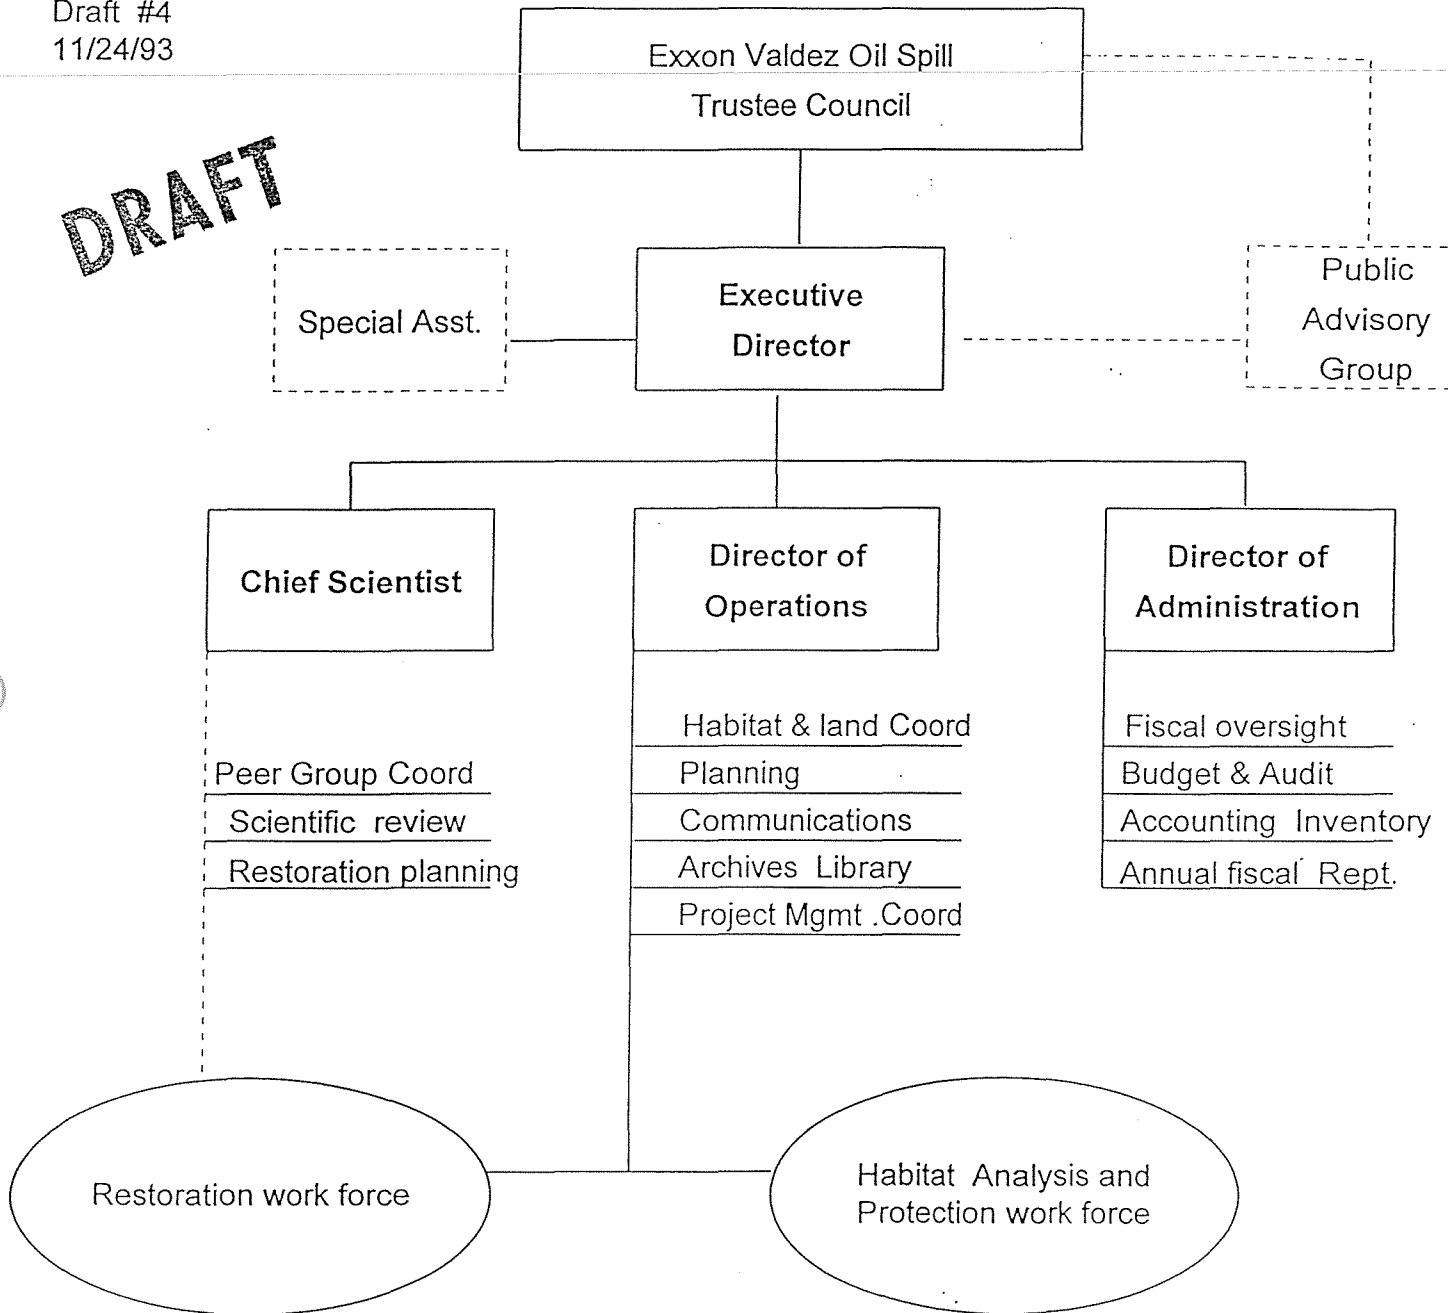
Draft #4
11/24/93

Exxon Valdez Oil Spill
Trustee Council

DRAFT

Special Asst.

Executive Director

Public Advisory Group

Chief Scientist

Director of Operations

Director of Administration

Peer Group Coord
Scientific review
Restoration planning

Habitat & land Coord
Planning
Communications
Archives Library
Project Mgmt .Coord

Fiscal oversight
Budget & Audit
Accounting Inventory
Annual fiscal Rept.

Restoration work force

Habitat Analysis and Protection work force